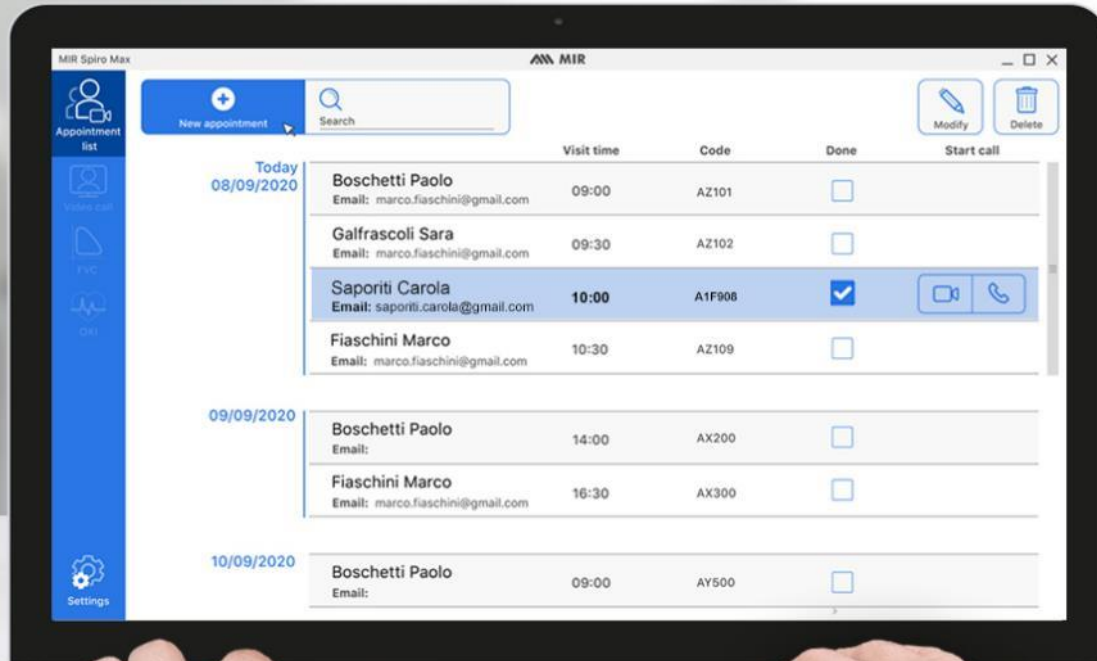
MIR Spiro Max

MIR

Appointment list

Video call

FVC

OXI

Settings

New appointment

Search

Modify

Delete

| | | Visit time | Code | Done | Start call |
|---|---|---|---|---|---|
| Today 08/09/2020 | Boschetti Paolo Email: marco.fiaschini@gmail.com | 09:00 | AZ101 | | |
| | Galfrascoli Sara Email: marco.fiaschini@gmail.com | 09:30 | AZ102 | | |
| | Saporiti Carola Email: saporiti.carola@gmail.com | 10:00 | A1F908 | ✓ | |
| | Fiaschini Marco Email: marco.fiaschini@gmail.com | 10:30 | AZ109 | | |
| 09/09/2020 | Boschetti Paolo Email: | 14:00 | AX200 | | |
| | Fiaschini Marco Email: marco.fiaschini@gmail.com | 16:30 | AX300 | | |
| 10/09/2020 | Boschetti Paolo Email: | 09:00 | AY500 | | |